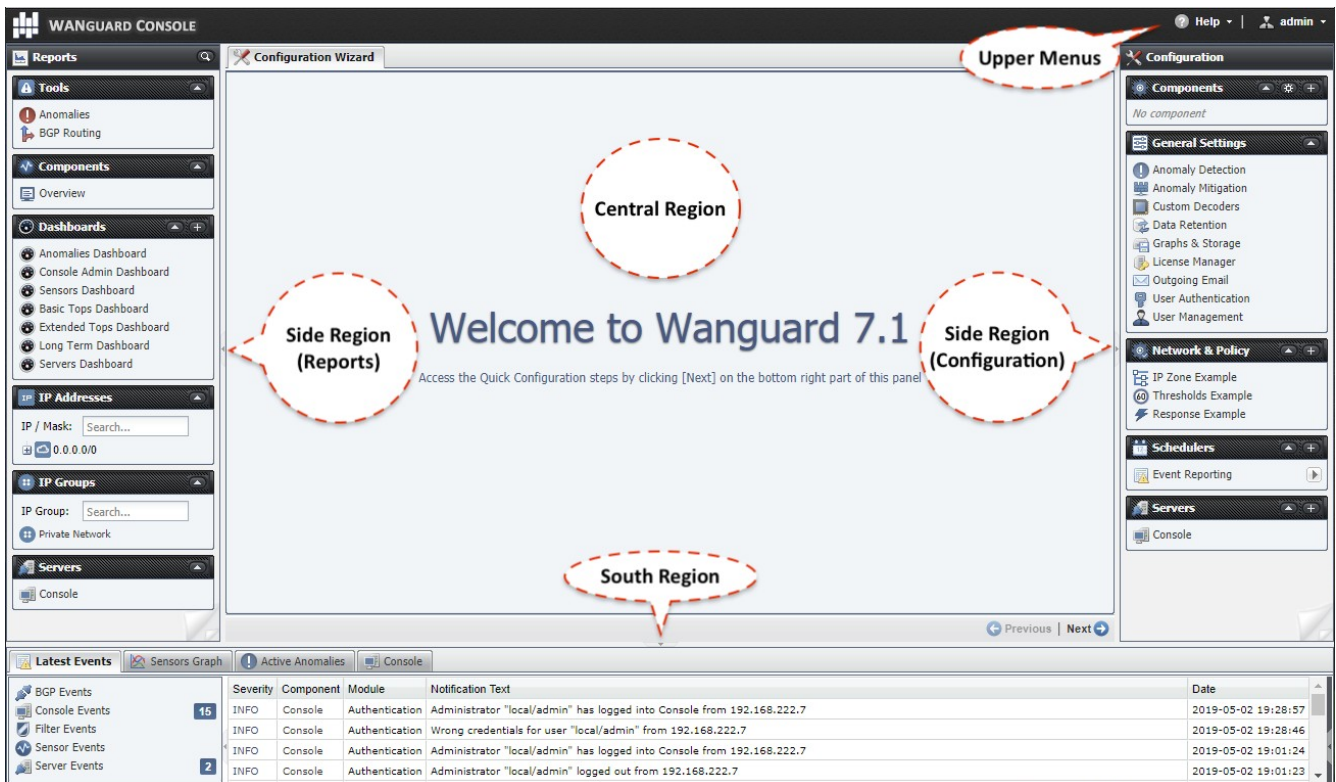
WANGUARD CONSOLE

Help | admin

Reports

Tools
Anomalies
BGP Routing

Components
Overview

Dashboards
Anomalies Dashboard
Console Admin Dashboard
Sensors Dashboard
Basic Tops Dashboard
Extended Tops Dashboard
Long Term Dashboard
Servers Dashboard

IP Addresses
IP / Mask: Search...
0.0.0.0/0

IP Groups
IP Group: Search...
Private Network

Servers
Console

Configuration Wizard

Upper Menus

Central Region

Side Region (Reports)

Welcome to Wanguard 7.1

Access the Quick Configuration steps by clicking [Next] on the bottom right part of this panel

Side Region (Configuration)

South Region

Previous | Next

Configuration

Components
No component

General Settings
Anomaly Detection
Anomaly Mitigation
Custom Decoders
Data Retention
Graphs & Storage
License Manager
Outgoing Email
User Authentication
User Management

Network & Policy
IP Zone Example
Thresholds Example
Response Example

Schedulers
Event Reporting

Servers
Console

Latest Events | Sensors Graph | Active Anomalies | Console

BGP Events
Console Events 15
Filter Events
Sensor Events
Server Events 2

| Severity | Component | Module | Notification Text | Date |
|---|---|---|---|---|
| INFO | Console | Authentication | Administrator "local/admin" has logged into Console from 192.168.222.7 | 2019-05-02 19:28:57 |
| INFO | Console | Authentication | Wrong credentials for user "local/admin" from 192.168.222.7 | 2019-05-02 19:28:46 |
| INFO | Console | Authentication | Administrator "local/admin" has logged into Console from 192.168.222.7 | 2019-05-02 19:01:24 |
| INFO | Console | Authentication | Administrator "local/admin" logged out from 192.168.222.7 | 2019-05-02 19:01:23 |